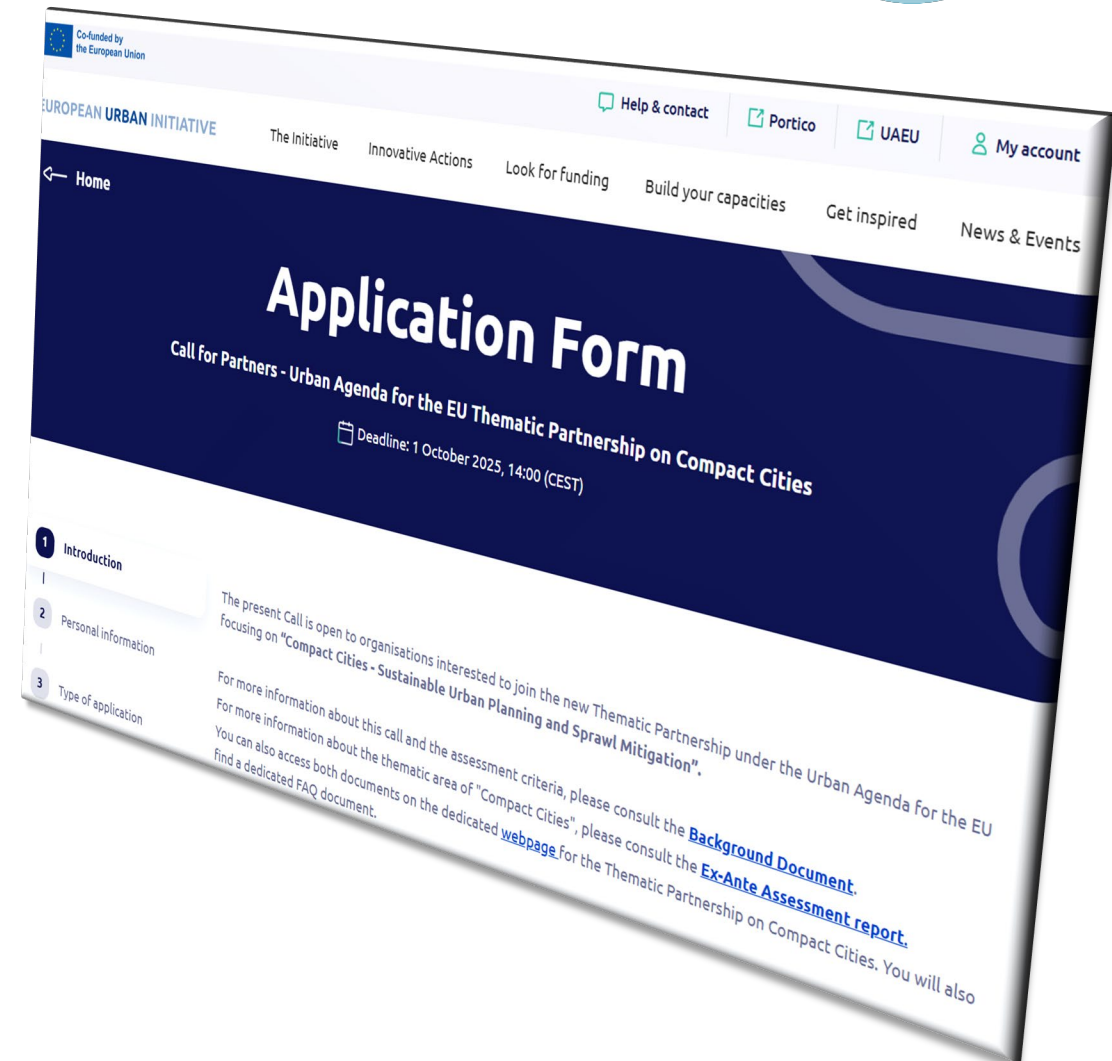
Co-funded by the European Union

EUROPEAN URBAN INITIATIVE

Help & contact | Portico | UAEU | My account

The Initiative | Innovative Actions | Look for funding | Build your capacities | Get inspired | News & Events

Home

Application Form

Call for Partners - Urban Agenda for the EU Thematic Partnership on Compact Cities

Deadline: 1 October 2025, 14:00 (CEST)

1 Introduction

2 Personal information

3 Type of application

The present Call is open to organisations interested to join the new Thematic Partnership under the Urban Agenda for the EU focusing on **"Compact Cities - Sustainable Urban Planning and Sprawl Mitigation".**

For more information about this call and the assessment criteria, please consult the Background Document.
For more information about the thematic area of "Compact Cities", please consult the Ex-Ante Assessment report.
You can also access both documents on the dedicated webpage for the Thematic Partnership on Compact Cities. You will also find a dedicated FAQ document.